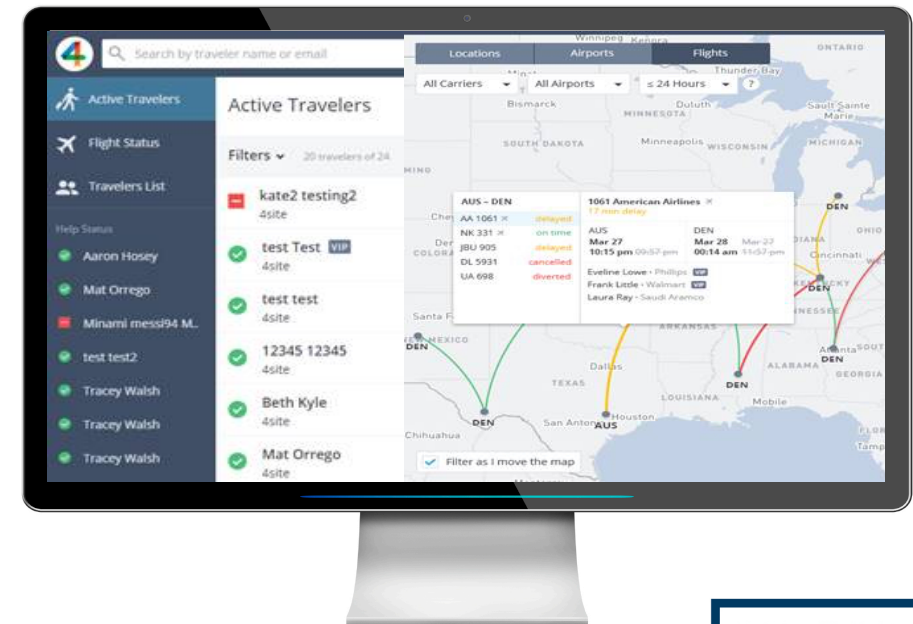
4

Search by traveler name or email

Active Travelers

Flight Status

Travelers List

Help Status

Aaron Hosey

Mat Orrego

Minami messi94 M..

test test2

Tracey Walsh

Tracey Walsh

Tracey Walsh

Active Travelers

Filters 20 travelers of 24

kate2 testing2
4site

test Test VIP
4site

test test
4site

12345 12345
4site

Beth Kyle
4site

Mat Orrego
4site

Locations | Airports | Flights

All Carriers | All Airports | ≤ 24 Hours | ?

Winnipeg
ONTARIO
Thunder Bay
Bismarck
Duluth
MINNESOTA
Sault Sainte Marie
SOUTH DAKOTA
Minneapolis
WISCONSIN
MICHIGAN
MINO

AUS – DEN
AA 1061 × delayed
NK 331 × on time
JBU 905 delayed
DL 5931 cancelled
UA 698 diverted

1061 American Airlines ×
17 min delay
AUS
Mar 27
10:15 pm 09:57 pm
DEN
Mar 28 Mar 27
00:14 am 11:57 pm
Eveline Lowe • Phillips VIP
Frank Little • Walmart VIP
Laura Ray • Saudi Aramco

DEN
OHIO
Cincinnati
DEN
DEN
Santa F
DEN
MEXICO
ARKANSAS
Dallas
TEXAS
ALABAMA
Atlanta
GEORGIA
DEN
LOUISIANA
Mobile
DEN
Houston
San Antonio
AUS
Chihuahua
Tamp

Filter as I move the map